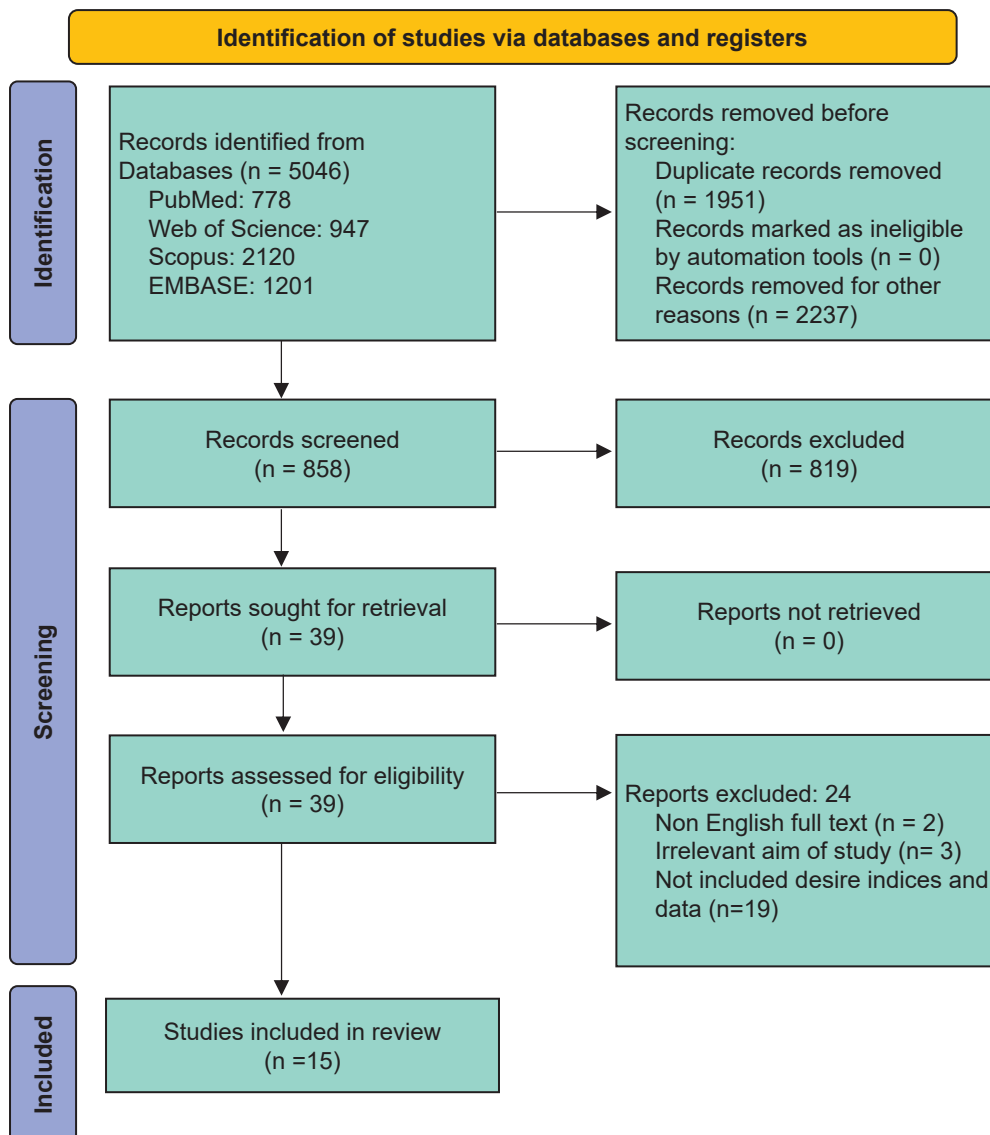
Identification of studies via databases and registers

Identification

Records identified from Databases (n = 5046)
PubMed: 778
Web of Science: 947
Scopus: 2120
EMBASE: 1201

Records removed before screening:
Duplicate records removed (n = 1951)
Records marked as ineligible by automation tools (n = 0)
Records removed for other reasons (n = 2237)

Screening

Records screened
(n = 858)

Records excluded
(n = 819)

Reports sought for retrieval
(n = 39)

Reports not retrieved
(n = 0)

Reports assessed for eligibility
(n = 39)

Reports excluded: 24
Non English full text (n = 2)
Irrelevant aim of study (n= 3)
Not included desire indices and data (n=19)

Included

Studies included in review
(n =15)